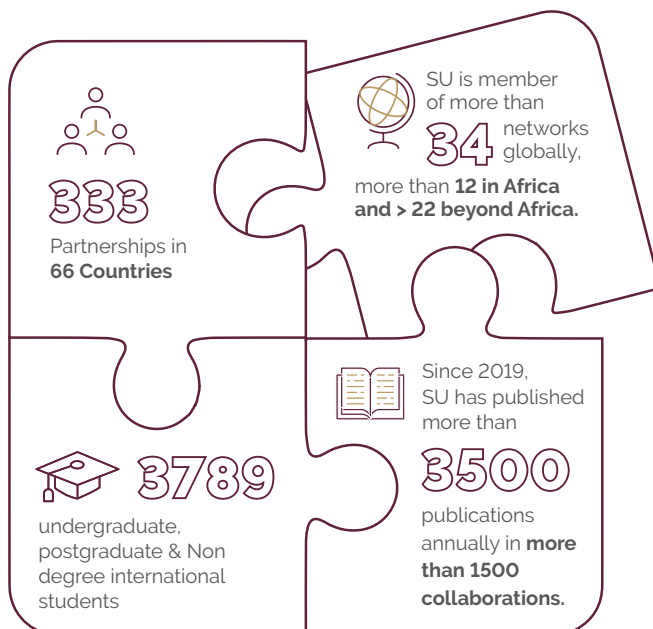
333

Partnerships in **66 Countries**

SU is member of more than 34 networks globally,

more than **12 in Africa and > 22 beyond Africa.**

3789

undergraduate, postgraduate & Non degree international students

Since 2019, SU has published more than

3500

publications annually in **more than 1500 collaborations.**